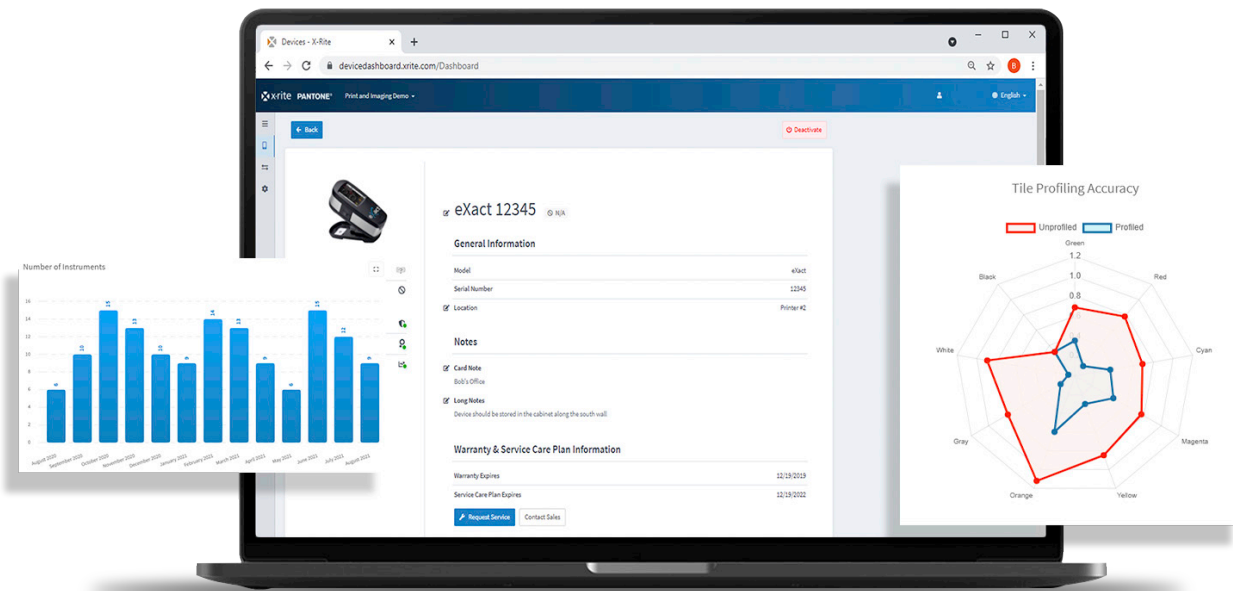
Devices - X-Rite

devicedashboard.xrite.com/Dashboard

x-rite PANTONE Print and Imaging Demo

English

Back

Deactivate

eXact 12345

N/A

General Information

| Model | eXact |
|---|---|
| Serial Number | 12345 |
| Location | Printer #2 |

Notes

Card Note

Bob's Office

Long Notes

Device should be stored in the cabinet along the south wall

Warranty & Service Care Plan Information

| Warranty Expires | 12/19/2019 |
|---|---|
| Service Care Plan Expires | 12/19/2022 |

Request Service

Contact Sales

Number of Instruments

16
14
12
10
8
6
4
2
0

August 2020
September 2020
October 2020
November 2020
December 2020
January 2021
February 2021
March 2021
April 2021
May 2021
June 2021
July 2021
August 2021

Tile Profiling Accuracy

Unprofiled
Profiled

Green
1.2
1.0
0.8
Red
Cyan
Magenta
Yellow
Orange
Gray
White
Black